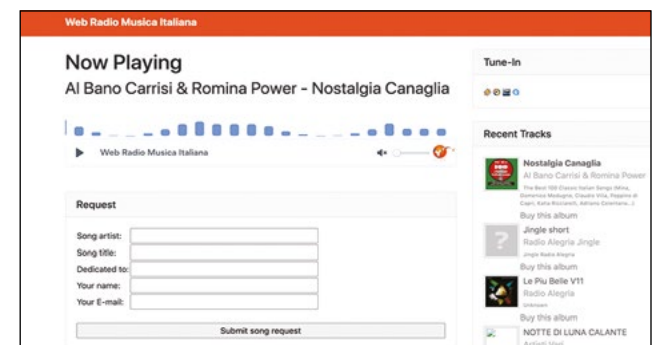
Web Radio Musica Italiana

Now Playing
Al Bano Carrisi & Romina Power - Nostalgia Canaglia

Web Radio Musica Italiana

Request

Song artist:
Song title:
Dedicated to:
Your name:
Your E-mail:

Submit song request

Tune-In

Recent Tracks

Nostalgia Canaglia
Al Bano Carrisi & Romina Power
The Best 100 Classic Italian Songs (Mina, Domenico Modugno, Claudio Villa, Peppino di Capri, Katia Ricciarelli, Adriano Celentano...)
Buy this album

Jingle short
Radio Alegria Jingle
Jingle Radio Alegria
Buy this album

Le Piu Belle V11
Radio Alegria
Unknown
Buy this album

NOTTE DI LUNA CALANTE
Artisti Vari